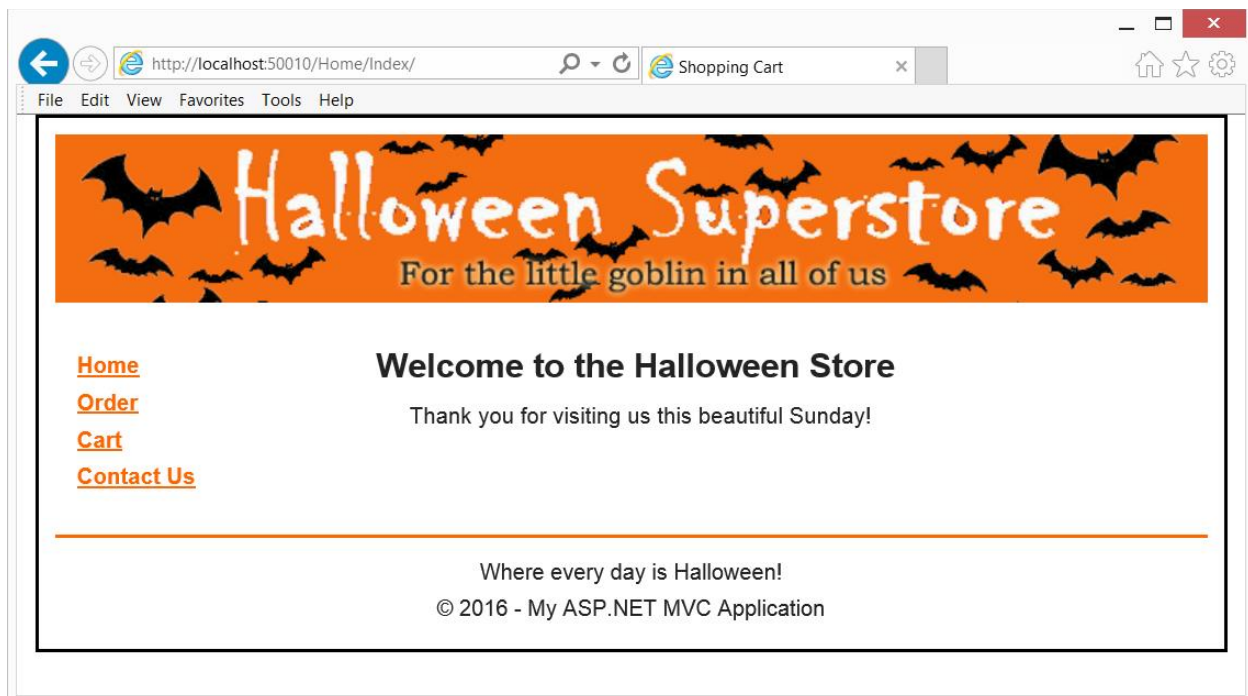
http://localhost:50010/Home/Index/

Shopping Cart

File Edit View Favorites Tools Help

Halloween Superstore

For the little goblin in all of us

Home

Order

Cart

Contact Us

Welcome to the Halloween Store

Thank you for visiting us this beautiful Sunday!

Where every day is Halloween!

© 2016 - My ASP.NET MVC Application